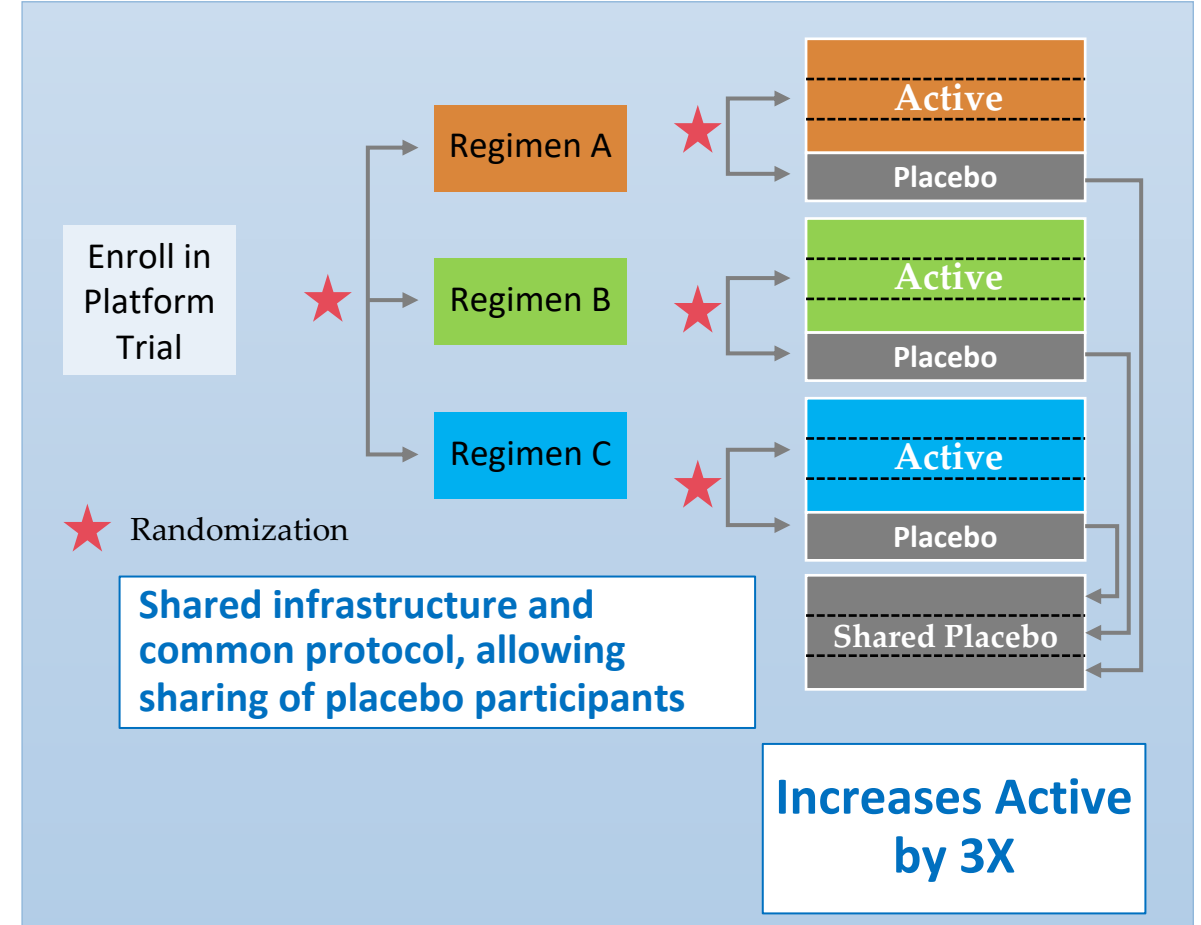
Enroll in Platform Trial

Regimen A

Regimen B

Regimen C

Active

Placebo

Active

Placebo

Active

Placebo

Shared Placebo

Randomization

Shared infrastructure and common protocol, allowing sharing of placebo participants

Increases Active by 3X